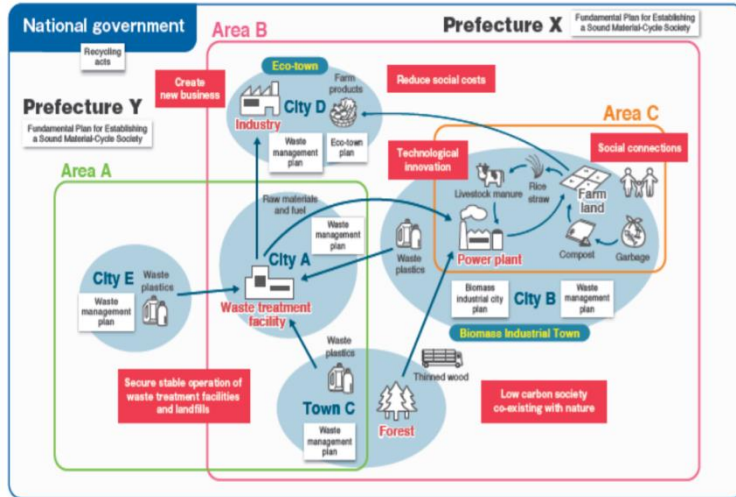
National government

Recycling acts

Area B

Prefecture X

Fundamental Plan for Establishing a Sound Material-Cycle Society

Prefecture Y

Fundamental Plan for Establishing a Sound Material-Cycle Society

Create new business

Eco-town

Farm products

City D

Industry

Waste management plan

Eco-town plan

Reduce social costs

Area C

Social connections

Technological innovation

Livestock manure

Rice straw

Farm land

Area A

Raw materials and fuel

Waste management plan

City A

Waste plastics

Power plant

Compost

Garbage

City E

Waste plastics

Waste management plan

Waste treatment facility

Biomass industrial city plan

City B

Waste management plan

Biomass Industrial Town

Waste plastics

Thinned wood

Secure stable operation of waste treatment facilities and landfills

Town C

Waste management plan

Forest

Low carbon society co-existing with nature